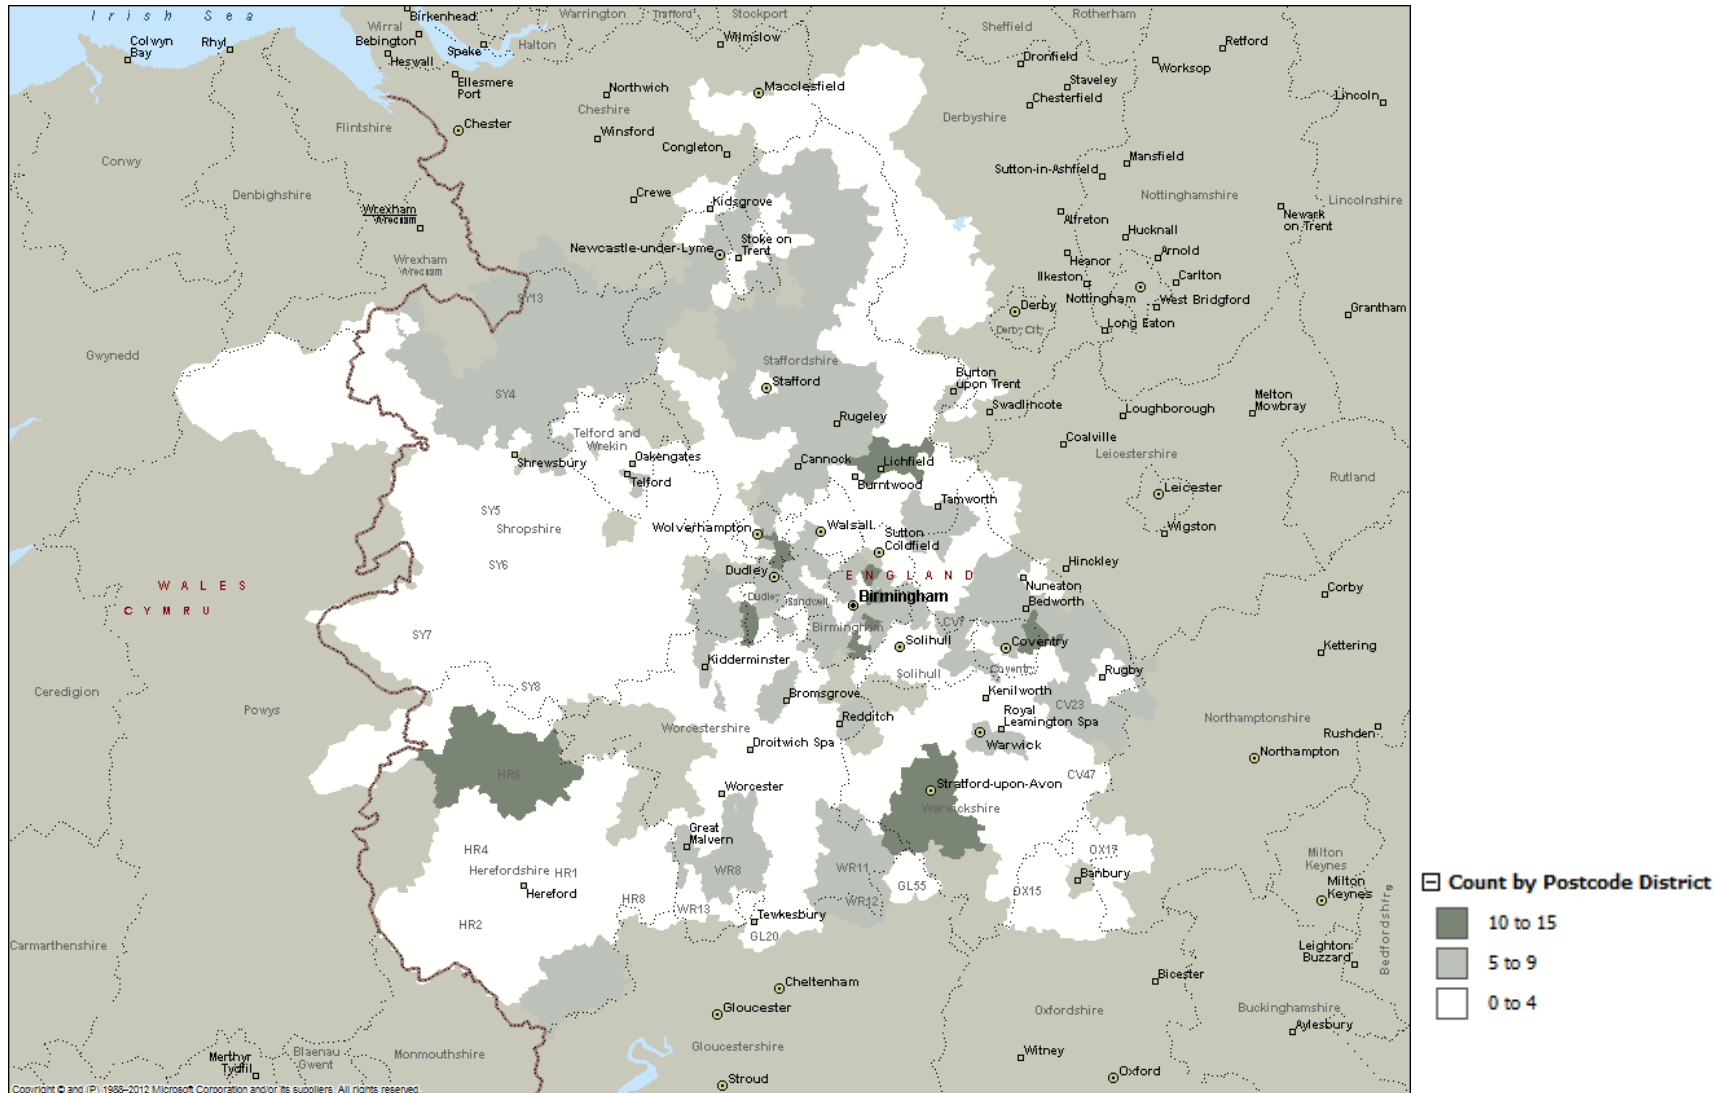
Irish Sea
Colwyn Bay
Rhyl
Wirral
Birkenhead
Bebington
Heswall
Speke
Halton
Warrington
Trafford
Stockport
Wilmslow
Sheffield
Rotherham
Dronfield
Retford
Worksop
Staveley
Chesterfield
Lincoln
Ellesmere Port
Northwich
Cheshire
Macclesfield
Derbyshire
Flintshire
Chester
Winsford
Congleton
Mansfield
Conwy
Sutton-in-Ashfield
Nottinghamshire
Denbighshire
Crewe
Lincolnshire
Wrexham Wrecsam
Kidsgrove
Alfreton
Hucknall
Newark on Trent
Newcastle-under-Lyme
Stoke on Trent
Arnold
Wrexham Wrecsam
Heanor
Ilkeston
Carlton
SY13
Derby
Nottingham
West Bridgford
Grantham
Derby City
Long Eaton
Gwynedd
Staffordshire
Stafford
Burton upon Trent
SY4
Swadlincote
Loughborough
Melton Mowbray
Rugeley
Telford and Wrekin
Coalville
Leicestershire
Shrewsbury
Oakengates
Cannock
Lichfield
Telford
Burntwood
Rutland
Tamworth
Leicester
SY5
Shropshire
Wolverhampton
Walsall
Sutton Coldfield
Wigston
SY6
Hinckley
Dudley
ENGLAND
Nuneaton
Corby
WALES
CYMRU
Dudley
Sandwell
Birmingham
Bedworth
Birmingham
CV7
SY7
Solihull
Coventry
Kettering
Kidderminster
Coventry
Solihull
Rugby
Ceredigion
SY8
Bromsgrove
Kenilworth
Powys
CV23
Royal Leamington Spa
Redditch
Northamptonshire
Worcestershire
Rushden
Warwick
Droitwich Spa
Northampton
HR6
Stratford-upon-Avon
CV47
Worcester
Warwickshire
Great Malvern
OX17
Milton Keynes
HR4
WR8
WR11
Milton Keynes
Herefordshire
HR1
Banbury
Count by Postcode District
Hereford
GL55
OX15
HR8
WR12
WR13
Tewkesbury
10 to 15
HR2
Bedfordshire
GL20
5 to 9
Leighton Buzzard
Carmarthenshire
Bicester
0 to 4
Cheltenham
Gloucester
Oxfordshire
Buckinghamshire
Aylesbury
Gloucestershire
Merthyr Tydfil
Blaenau Gwent
Monmouthshire
Witney
Oxford
Stroud
Copyright © and (P) 1988–2012 Microsoft Corporation and/or its suppliers. All rights reserved.